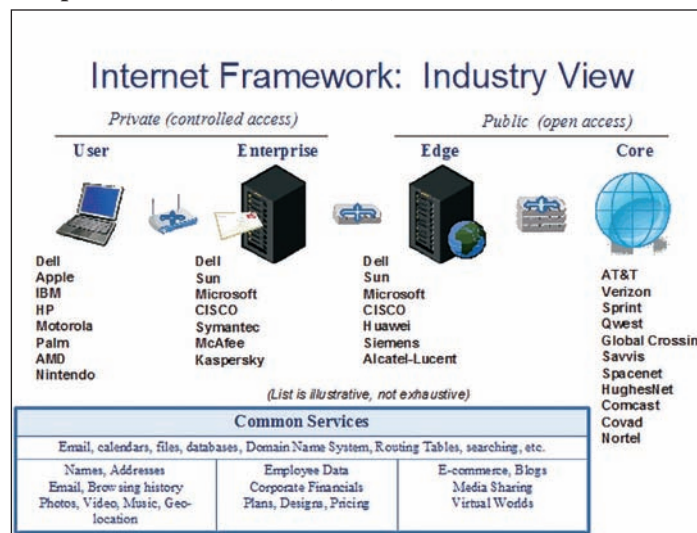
Internet Framework: Industry View

Private (controlled access)

Public (open access)

User

Enterprise

Edge

Core

Dell
Apple
IBM
HP
Motorola
Palm
AMD
Nintendo

Dell
Sun
Microsoft
CISCO
Symantec
McAfee
Kaspersky

Dell
Sun
Microsoft
CISCO
Huawei
Siemens
Alcatel-Lucent

AT&T
Verizon
Sprint
Qwest
Global Crossin
Savvis
Spacenet
HughesNet
Comcast
Covad
Nortel

(List is illustrative, not exhaustive)

Common Services

Email, calendars, files, databases, Domain Name System, Routing Tables, searching, etc.

| Names, Addresses Email, Browsing history Photos, Video, Music, Geo-location | Employee Data Corporate Financials Plans, Designs, Pricing | E-commerce, Blogs Media Sharing Virtual Worlds |